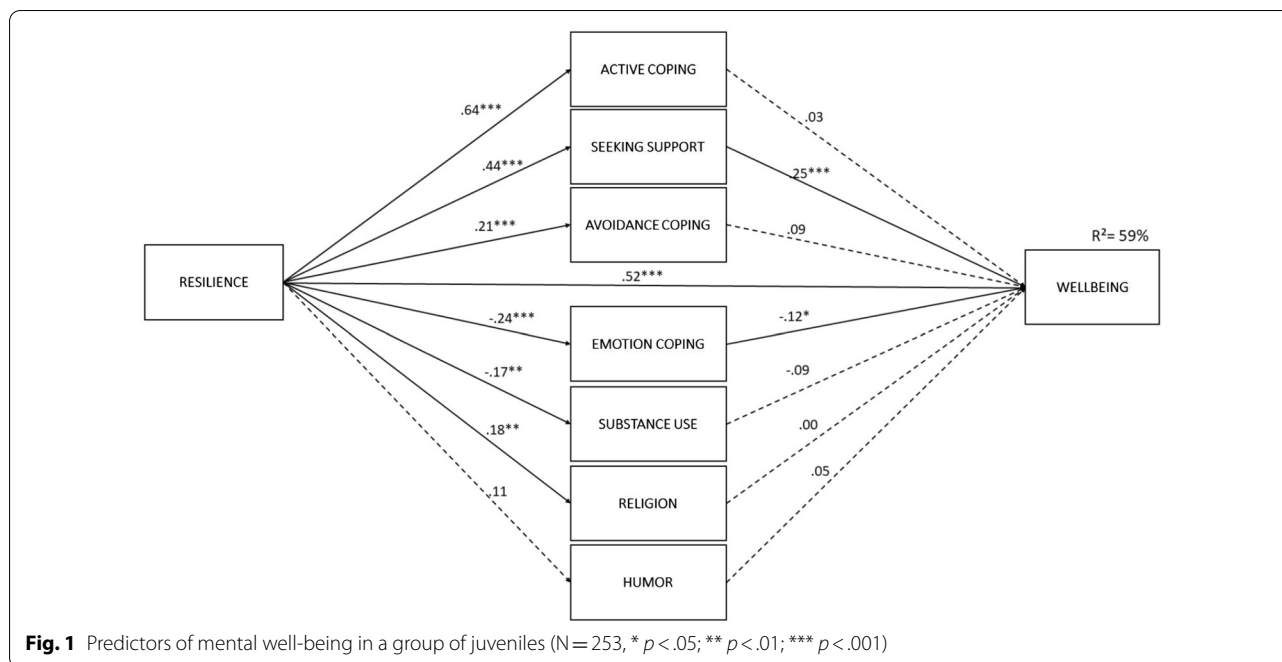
ACTIVE COPING

SEEKING SUPPORT

AVOIDANCE COPING

RESILIENCE

EMOTION COPING

SUBSTANCE USE

RELIGION

HUMOR

WELLBEING

$R^2$= 59%

.64***

.44***

.21***

.52***

-.24***

-.17**

.18**

.11

.03

.25***

.09

-.12*

-.09

.00

.05

**Fig. 1** Predictors of mental well-being in a group of juveniles (N = 253, * $p < .05$; ** $p < .01$; *** $p < .001$)